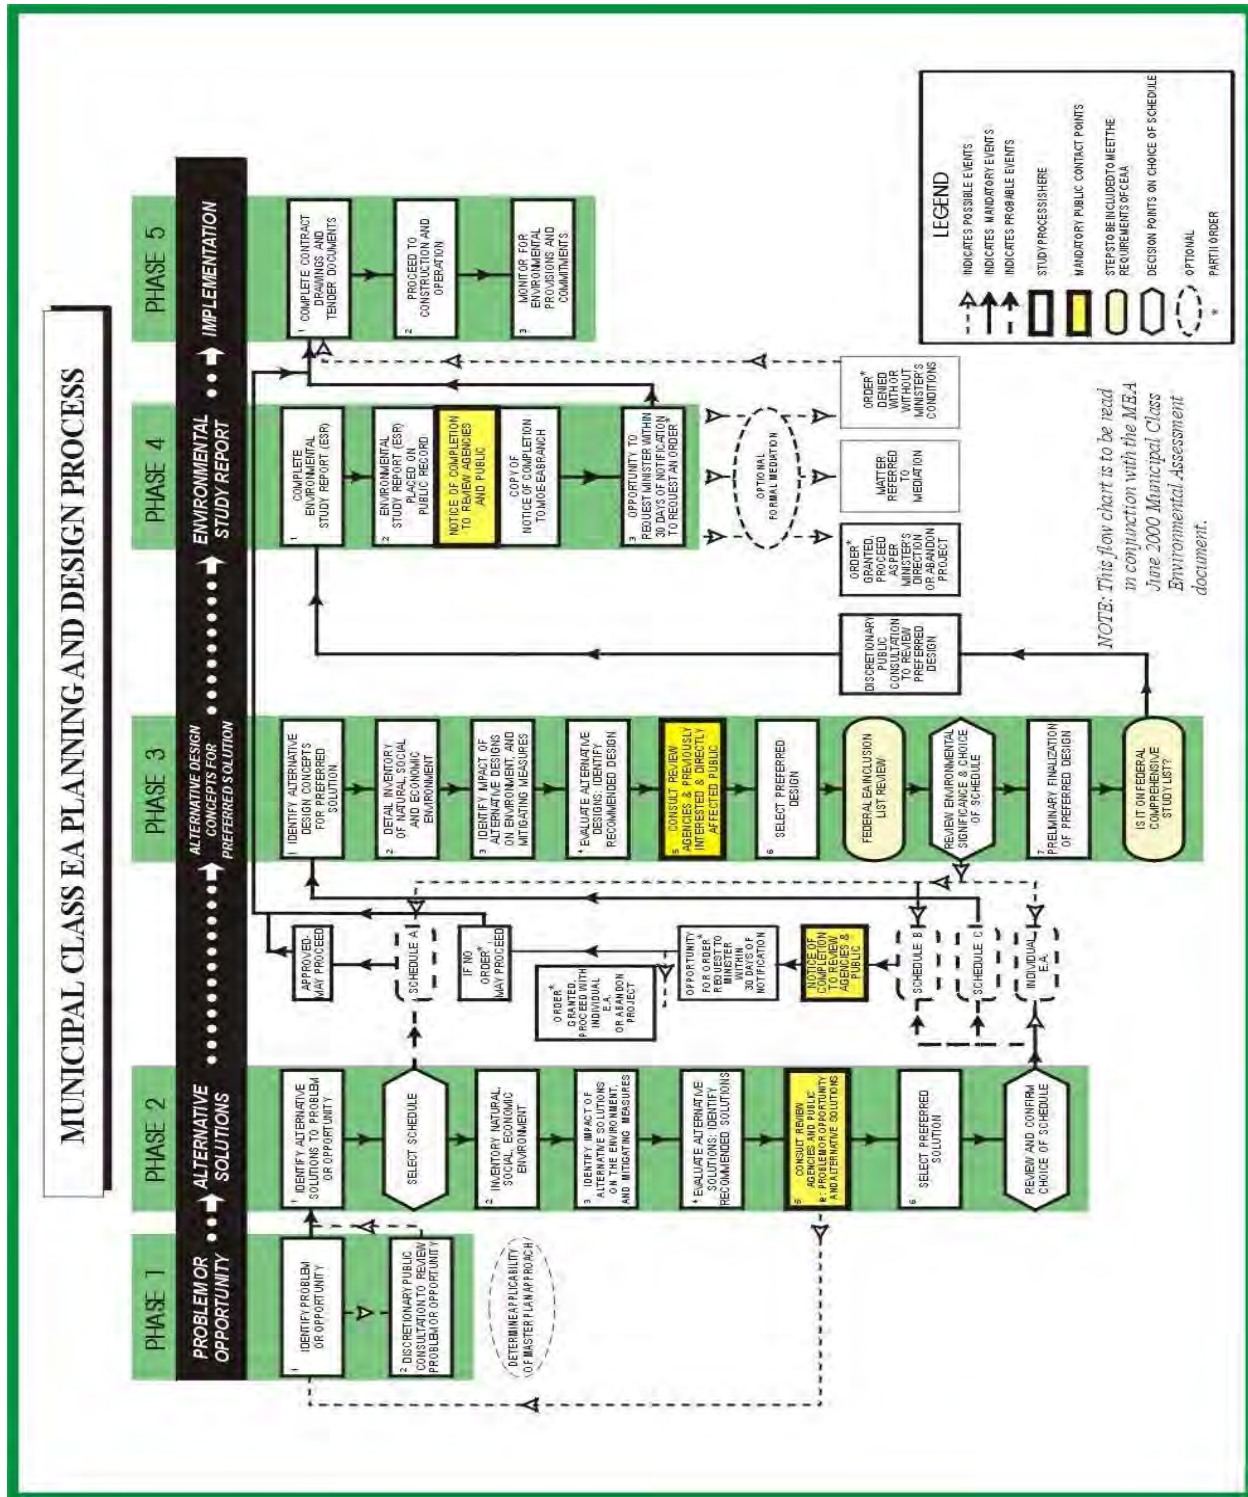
MUNICIPAL CLASS EA PLANNING AND DESIGN PROCESS

PHASE 1
PROBLEM OR OPPORTUNITY

1 IDENTIFY PROBLEM OR OPPORTUNITY

2 DISCRETIONARY PUBLIC CONSULTATION TO REVIEW PROBLEM OR OPPORTUNITY

DETERMINE APPLICABILITY OF MASTER PLAN APPROACH

PHASE 2
ALTERNATIVE SOLUTIONS

1 IDENTIFY ALTERNATIVE SOLUTIONS TO PROBLEM OR OPPORTUNITY

SELECT SCHEDULE

2 INVENTORY NATURAL, SOCIAL, ECONOMIC ENVIRONMENT

3 IDENTIFY IMPACT OF ALTERNATIVE SOLUTIONS ON THE ENVIRONMENT, AND MITIGATING MEASURES

4 EVALUATE ALTERNATIVE SOLUTIONS: IDENTIFY RECOMMENDED SOLUTIONS

5 CONSULT REVIEW AGENCIES AND PUBLIC RE: PROBLEM OR OPPORTUNITY AND ALTERNATIVE SOLUTIONS

6 SELECT PREFERRED SOLUTION

REVIEW AND CONFIRM CHOICE OF SCHEDULE

APPROVED - MAY PROCEED

SCHEDULE A

IF NO ORDER* MAY PROCEED

ORDER* GRANTED, PROCEED WITH INDIVIDUAL E.A. OR ABANDON PROJECT

OPPORTUNITY FOR ORDER* REQUEST TO MINISTER WITHIN 30 DAYS OF NOTIFICATION

NOTICE OF COMPLETION TO REVIEW AGENCIES & PUBLIC

SCHEDULE B

SCHEDULE C

INDIVIDUAL E.A.

PHASE 3
ALTERNATIVE DESIGN CONCEPTS FOR PREFERRED SOLUTION

1 IDENTIFY ALTERNATIVE DESIGN CONCEPTS FOR PREFERRED SOLUTION

2 DETAIL INVENTORY OF NATURAL, SOCIAL AND ECONOMIC ENVIRONMENT

3 IDENTIFY IMPACT OF ALTERNATIVE DESIGNS ON ENVIRONMENT, AND MITIGATING MEASURES

4 EVALUATE ALTERNATIVE DESIGNS: IDENTIFY RECOMMENDED DESIGN

5 CONSULT REVIEW AGENCIES & PREVIOUSLY INTERESTED & DIRECTLY AFFECTED PUBLIC

6 SELECT PREFERRED DESIGN

FEDERAL EA INCLUSION LIST REVIEW

REVIEW ENVIRONMENTAL SIGNIFICANCE & CHOICE OF SCHEDULE

7 PRELIMINARY FINALIZATION OF PREFERRED DESIGN

IS IT ON FEDERAL COMPREHENSIVE STUDY LIST?

DISCRETIONARY PUBLIC CONSULTATION TO REVIEW PREFERRED DESIGN

PHASE 4
ENVIRONMENTAL STUDY REPORT

1 COMPLETE ENVIRONMENTAL STUDY REPORT (ESR)

2 ENVIRONMENTAL STUDY REPORT (ESR) PLACED ON PUBLIC RECORD

NOTICE OF COMPLETION TO REVIEW AGENCIES AND PUBLIC

COPY OF NOTICE OF COMPLETION TO MOE-EA BRANCH

3 OPPORTUNITY TO REQUEST MINISTER WITHIN 30 DAYS OF NOTIFICATION TO REQUEST AN ORDER*

OPTIONAL FORMAL MEDIATION

ORDER* GRANTED, PROCEED AS PER MINISTER'S DIRECTION OR ABANDON PROJECT

MATTER REFERRED TO MEDIATION

ORDER* DENIED WITH OR WITHOUT MINISTER'S CONDITIONS

PHASE 5
IMPLEMENTATION

1 COMPLETE CONTRACT DRAWINGS AND TENDER DOCUMENTS

2 PROCEED TO CONSTRUCTION AND OPERATION

3 MONITOR FOR ENVIRONMENTAL PROVISIONS AND COMMITMENTS

LEGEND
INDICATES POSSIBLE EVENTS
INDICATES MANDATORY EVENTS
INDICATES PROBABLE EVENTS
STUDY PROCESS IS HERE
MANDATORY PUBLIC CONTACT POINTS
STEPS TO BE INCLUDED TO MEET THE REQUIREMENTS OF CEAA
DECISION POINTS ON CHOICE OF SCHEDULE
OPTIONAL
* PART II ORDER

NOTE: This flow chart is to be read in conjunction with the MEA June 2000 Municipal Class Environmental Assessment document.